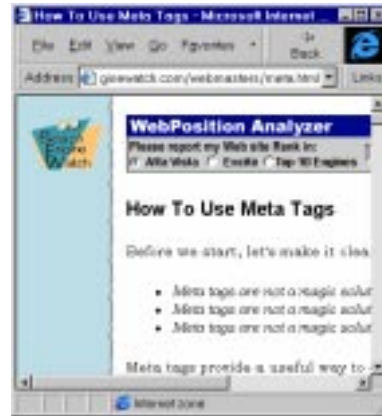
How To Use Meta Tags - Microsoft Internet ...

File Edit View Go Favorites

Back

Address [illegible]searchenginewatch.com/webmasters/meta.html

Links

Search Engine Watch

WebPosition Analyzer

Please report my Web site Rank in:

Alta Vista Excite Top 10 Engines

How To Use Meta Tags

Before we start, let's make it clea

- Meta tags are not a magic solut
- Meta tags are not a magic solut
- Meta tags are not a magic solut

Meta tags provide a useful way to

Internet zone